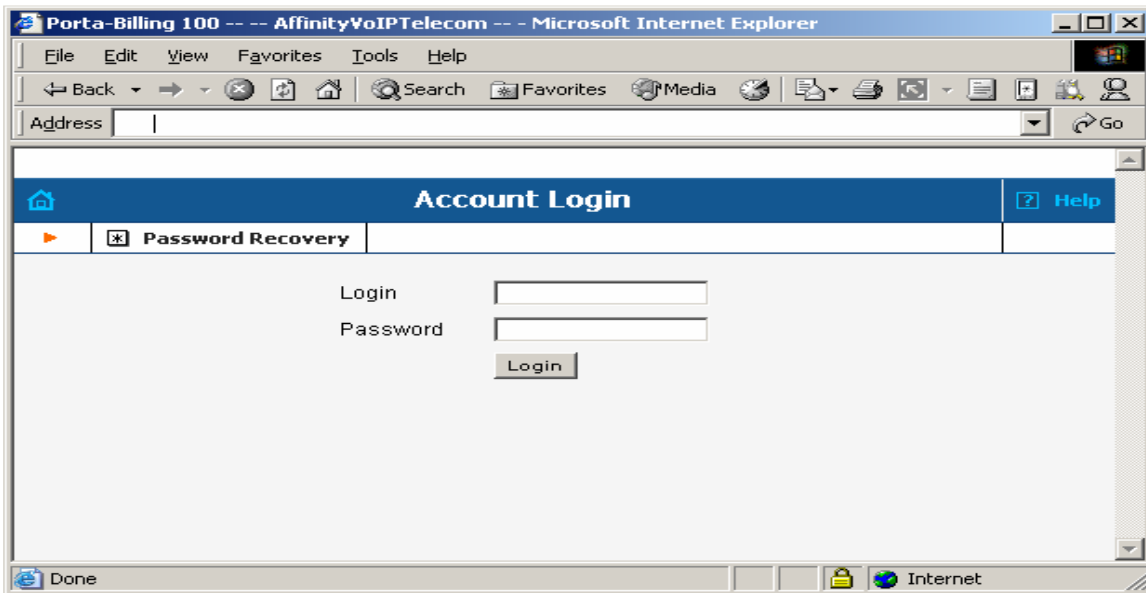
Porta-Billing 100 -- -- AffinityVoIPTelecom -- - Microsoft Internet Explorer

File Edit View Favorites Tools Help

Back Search Favorites Media

Address

Go

Account Login

Help

Password Recovery

Login

Password

Login

Done

Internet